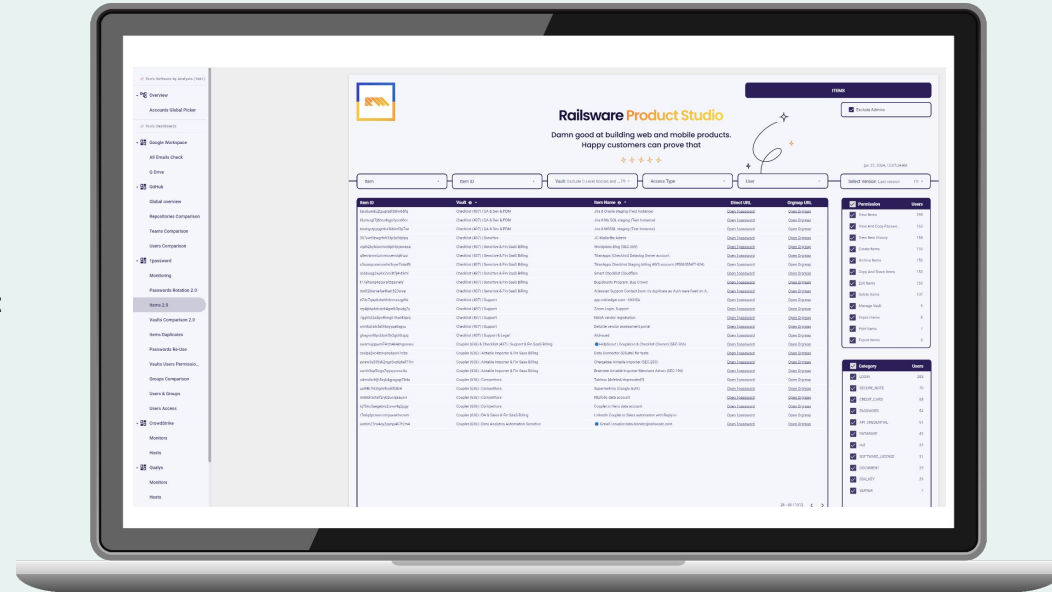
Overview

Accounts Global Picker

Google Workspace

All Emails Check

G Drive

GitHub

Global overview

Repositories Comparison

Teams Comparison

Users Comparison

1password

Monitoring

Passwords Rotation 2.0

Items 2.0

Vaults Comparison 2.0

Items Duplicates

Passwords Re-Use

Vaults Users Permissio...

Groups Comparison

Users & Groups

Users Access

CrowdStrike

Monitors

Hosts

Qualys

Monitors

Hosts

Railsware Product Studio

Damn good at building web and mobile products.
Happy customers can prove that

ITEMS

Exclude Admins

Item

Item ID

Vault

Access Type

User

Select Version

Item ID

Vault

Item Name

Direct URL

Orgmap URL

Permission

Users

Category

Users